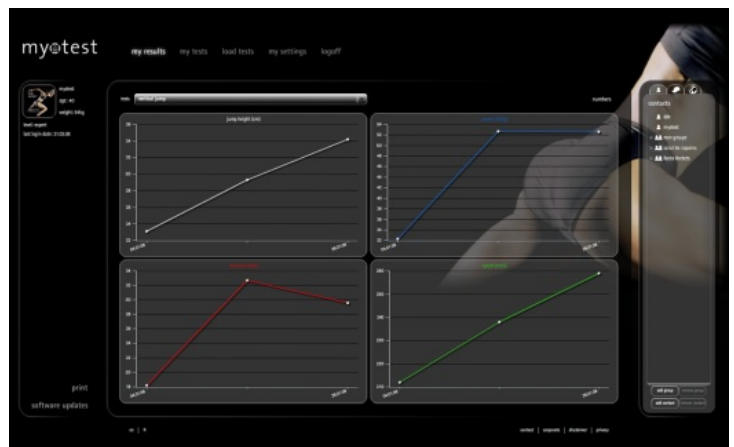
myotest

my results   my tests   load tests   my settings   logoff

myotest
age: 40
weight: 84kg
level: expert
last login date: 31.03.08

test: vertical jump

numbers

jump height (cm)

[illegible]

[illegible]

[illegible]

contacts

me
myotest
my groups
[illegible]
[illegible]

print

software updates

contact | corporate | disclaimer | privacy